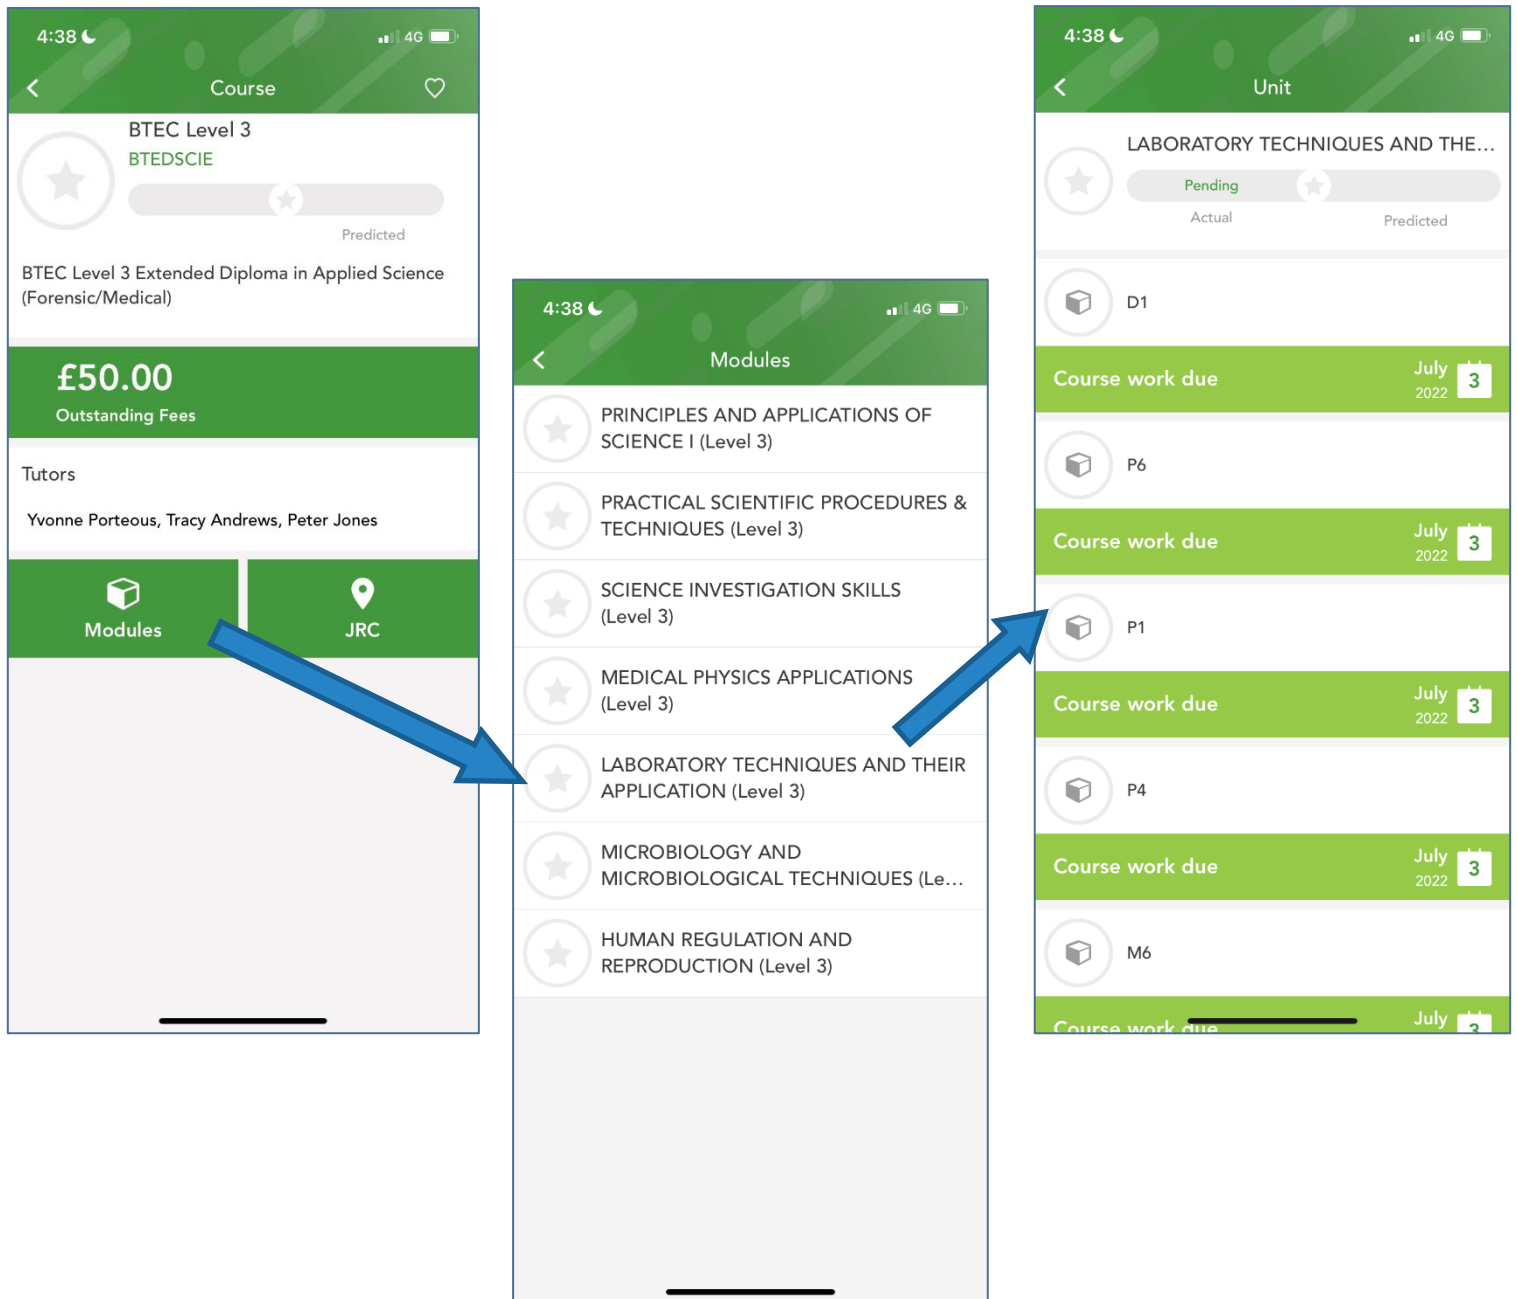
4:38 4G

Course

BTEC Level 3
BTEDSCIE

Predicted

BTEC Level 3 Extended Diploma in Applied Science (Forensic/Medical)

£50.00
Outstanding Fees

Tutors

Yvonne Porteous, Tracy Andrews, Peter Jones

Modules

JRC

4:38 4G

Modules

PRINCIPLES AND APPLICATIONS OF SCIENCE I (Level 3)

PRACTICAL SCIENTIFIC PROCEDURES & TECHNIQUES (Level 3)

SCIENCE INVESTIGATION SKILLS (Level 3)

MEDICAL PHYSICS APPLICATIONS (Level 3)

LABORATORY TECHNIQUES AND THEIR APPLICATION (Level 3)

MICROBIOLOGY AND MICROBIOLOGICAL TECHNIQUES (Le…

HUMAN REGULATION AND REPRODUCTION (Level 3)

4:38 4G

Unit

LABORATORY TECHNIQUES AND THE…

Pending

Actual

Predicted

D1

Course work due
July 2022 3

P6

Course work due
July 2022 3

P1

Course work due
July 2022 3

P4

Course work due
July 2022 3

M6

Course work due
July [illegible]